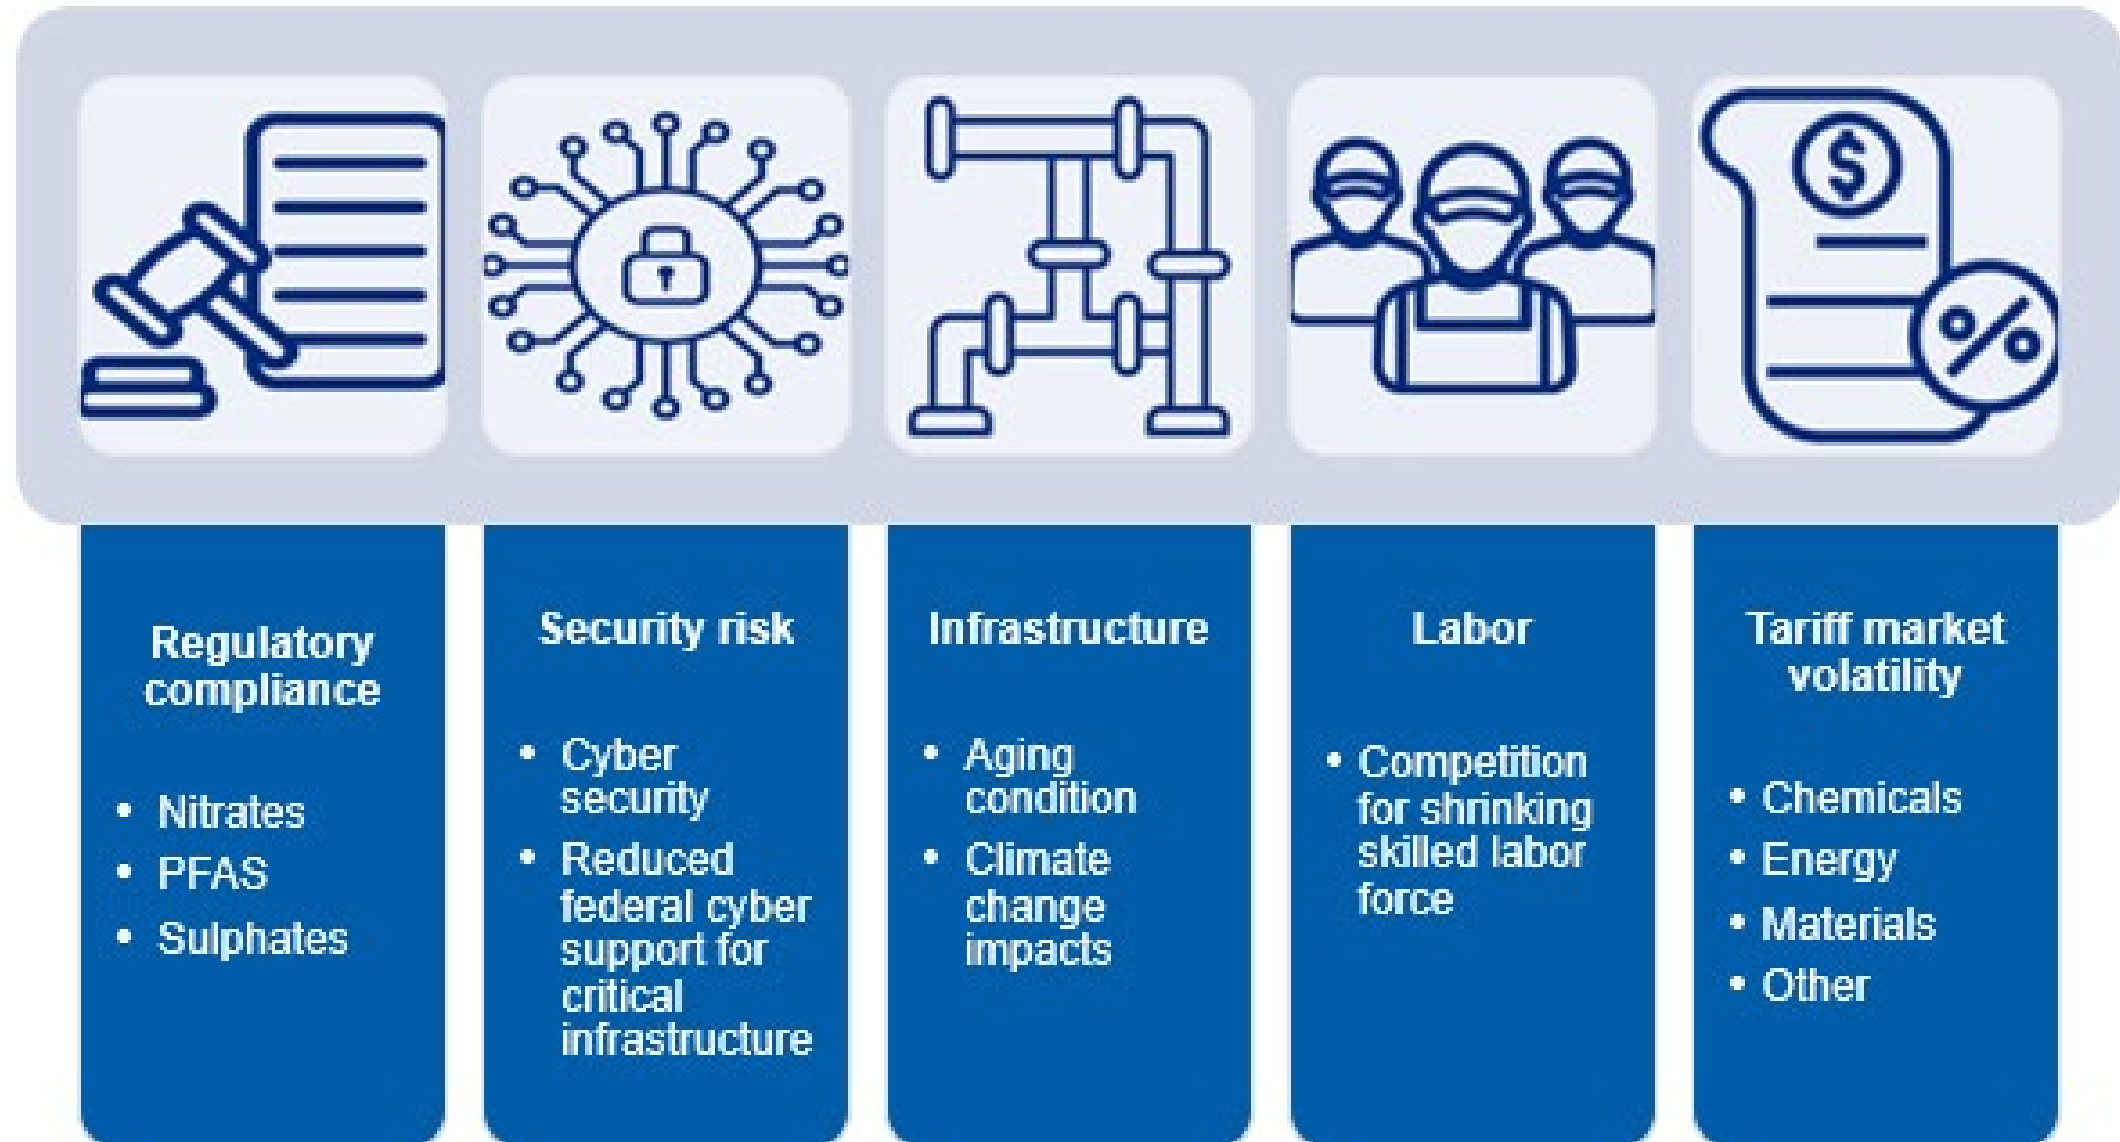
$

%

Regulatory compliance

- Nitrates
- PFAS
- Sulphates

Security risk

- Cyber security
- Reduced federal cyber support for critical infrastructure

Infrastructure

- Aging condition
- Climate change impacts

Labor

- Competition for shrinking skilled labor force

Tariff market volatility

- Chemicals
- Energy
- Materials
- Other